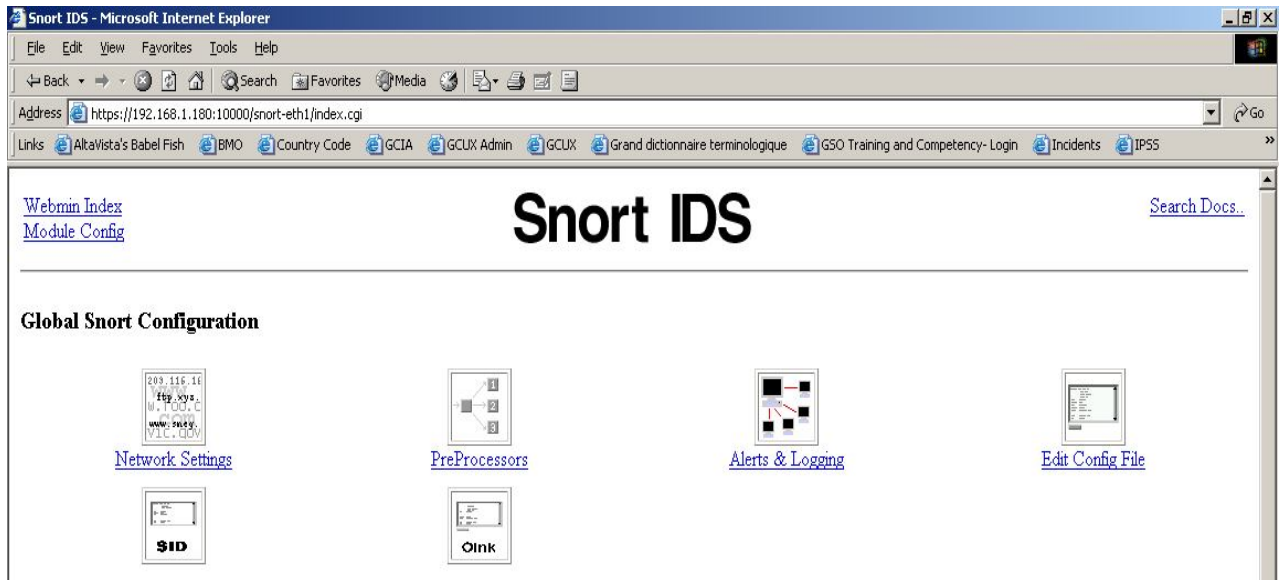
Snort IDS - Microsoft Internet Explorer

File Edit View Favorites Tools Help

Back Search Favorites Media

Address https://192.168.1.180:10000/snort-eth1/index.cgi Go

Links AltaVista's Babel Fish BMO Country Code GCIA GCUX Admin GCUX Grand dictionnaire terminologique GSO Training and Competency- Login Incidents IPSS

Webmin Index
Module Config

Snort IDS

Search Docs..

Global Snort Configuration

203.116.16
ftp.xyz.
www.smeg.

1
2
3

Network Settings

PreProcessors

Alerts & Logging

Edit Config File

SID

Oink